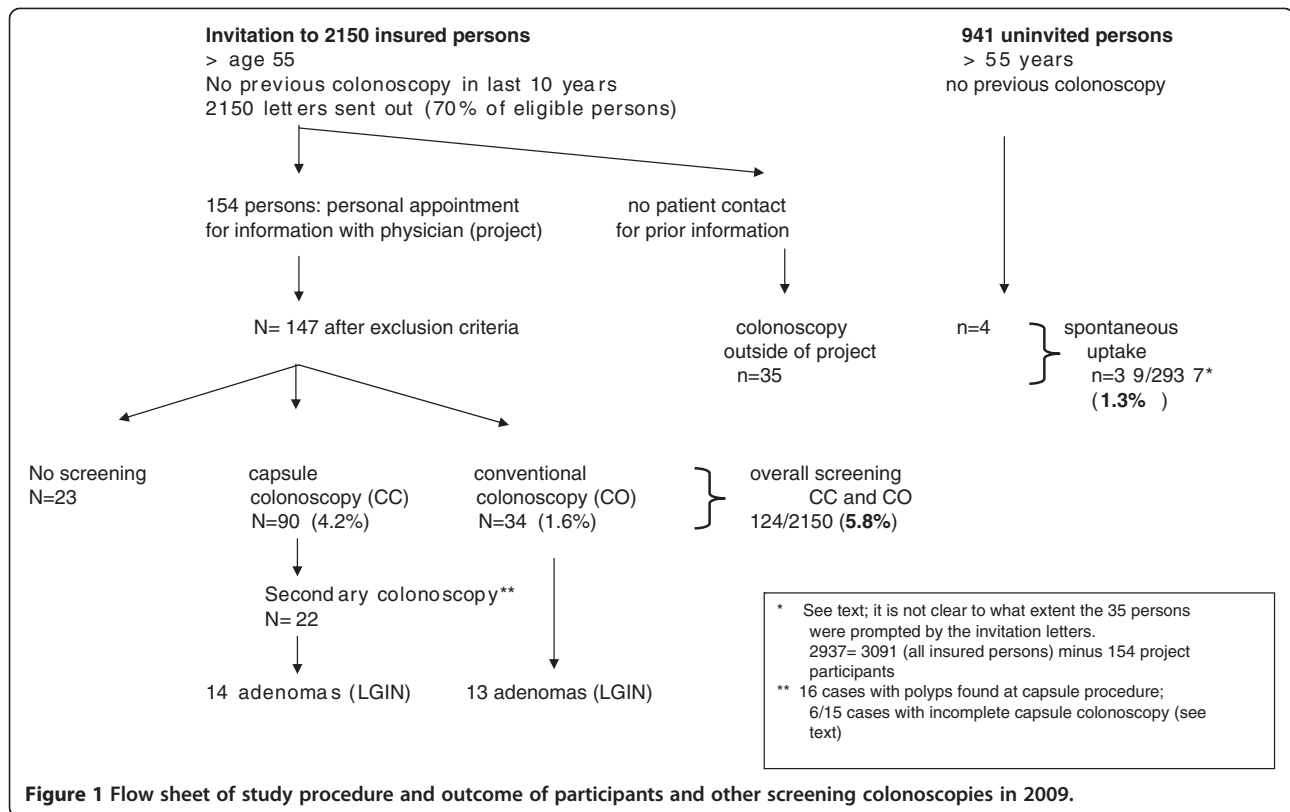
**Invitation to 2150 insured persons**
> age 55
No previous colonoscopy in last 10 years
2150 letters sent out (70% of eligible persons)

**941 uninvited persons**
> 55 years
no previous colonoscopy

154 persons: personal appointment for information with physician (project)

no patient contact for prior information

N= 147 after exclusion criteria

colonoscopy outside of project
n=35

n=4

spontaneous uptake
n=3 9/293 7*
(**1.3%** )

No screening
N=23

capsule colonoscopy (CC)
N=90 (4.2%)

conventional colonoscopy (CO)
N=34 (1.6%)

overall screening
CC and CO
124/2150 (**5.8%**)

Secondary colonoscopy**
N= 22

14 adenomas (LGIN)

13 adenomas (LGIN)

* See text; it is not clear to what extent the 35 persons were prompted by the invitation letters.
2937= 3091 (all insured persons) minus 154 project participants
** 16 cases with polyps found at capsule procedure; 6/15 cases with incomplete capsule colonoscopy (see text)

**Figure 1 Flow sheet of study procedure and outcome of participants and other screening colonoscopies in 2009.**